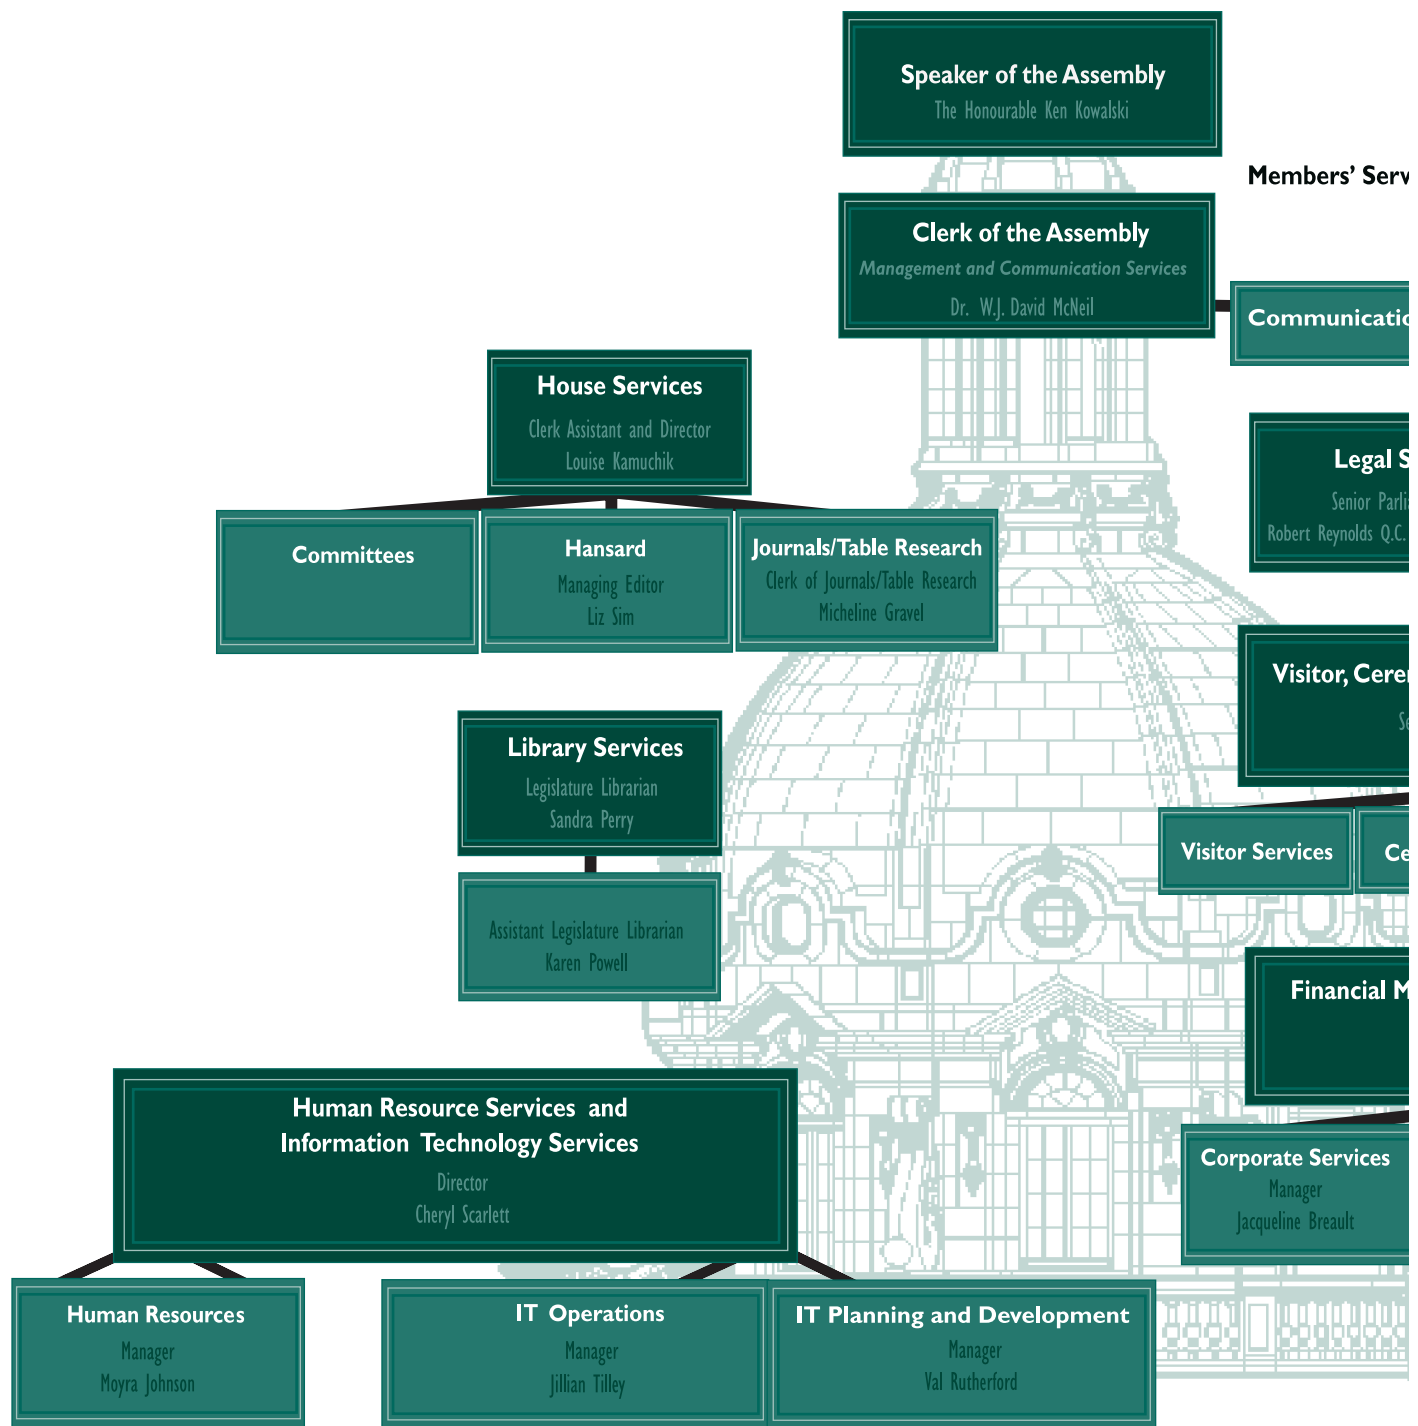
Speaker of the Assembly
The Honourable Ken Kowalski

Members' Serv

Clerk of the Assembly
Management and Communication Services
Dr. W.J. David McNeil

Communicatio

House Services
Clerk Assistant and Director
Louise Kamuchik

Legal S
Senior Parli
Robert Reynolds Q.C.

Committees

Hansard
Managing Editor
Liz Sim

Journals/Table Research
Clerk of Journals/Table Research
Micheline Gravel

Visitor, Cere
Se

Library Services
Legislature Librarian
Sandra Perry

Visitor Services

Ce

Assistant Legislature Librarian
Karen Powell

Financial M

Human Resource Services and Information Technology Services
Director
Cheryl Scarlett

Corporate Services
Manager
Jacqueline Breault

Human Resources
Manager
Moyra Johnson

IT Operations
Manager
Jillian Tilley

IT Planning and Development
Manager
Val Rutherford